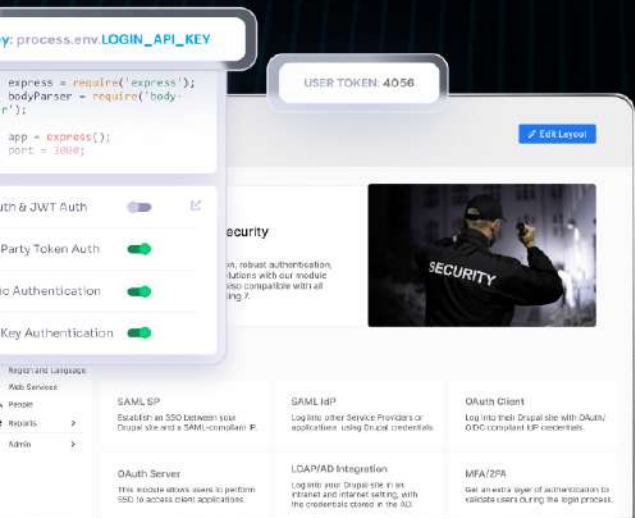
ey: process.env.LOGIN_API_KEY

express = require('express');
bodyParser = require('body-
r');

app = express();
port = 3000;

USER TOKEN: 4056

Edit Layout

uth & JWT Auth

Party Token Auth

ic Authentication

Key Authentication

ecurity

n, robust authentication,
lutions with our module
lso compatible with all
g 7.

SECURITY

Region and Language
Web Services
People
Reports
Admin

SAML SP
Establish an SSO between your Drupal site and a SAML-compliant IP.

SAML IdP
Log into other Service Providers or applications using Drupal credentials.

OAuth Client
Log into their Drupal site with OAuth/OIDC compliant IdP credentials.

OAuth Server
This module allows users to perform SSO to access client applications.

LDAP/AD Integration
Log into your Drupal site in an intranet and internet setting, with the credentials stored in the AD.

MFA/2FA
Get an extra layer of authentication to validate users during the login process.